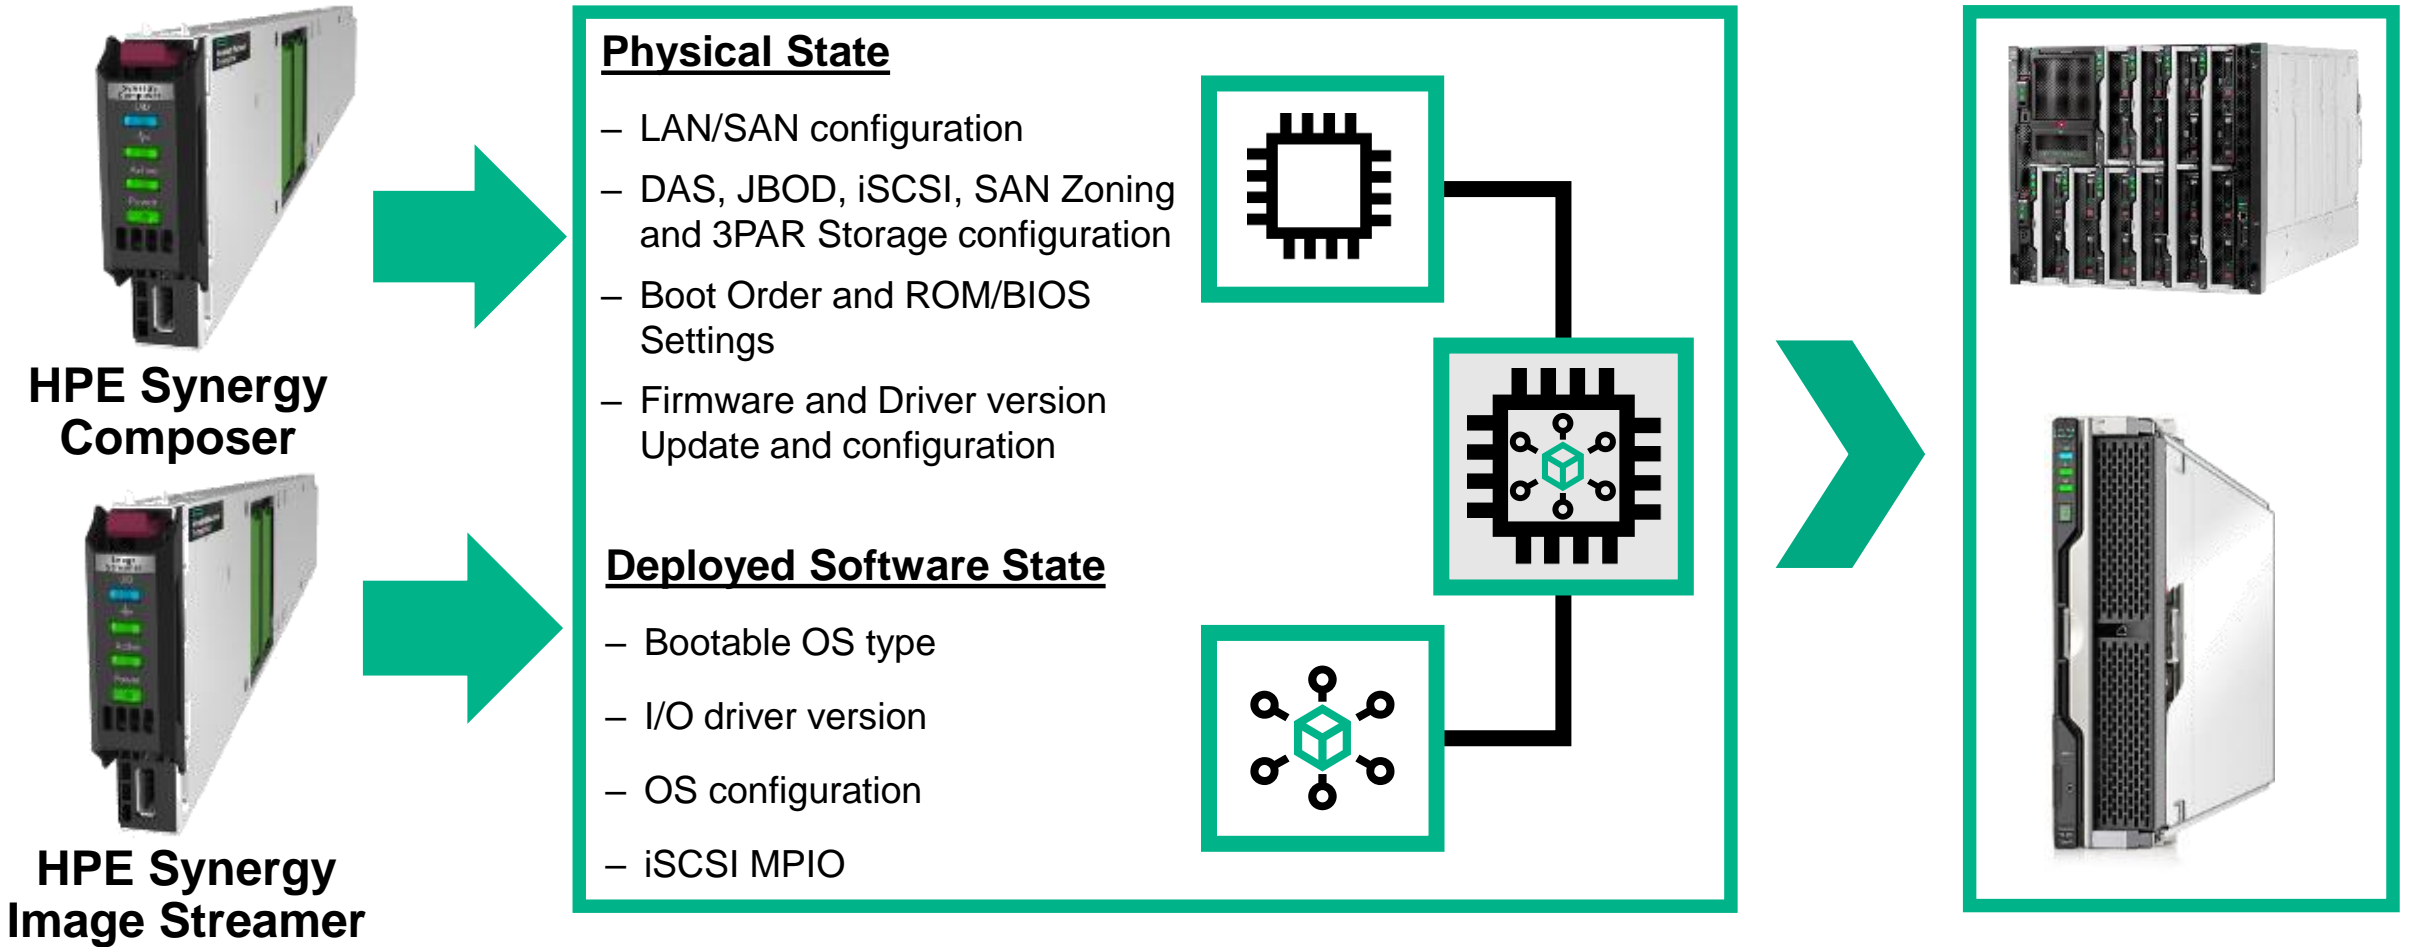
HPE Synergy Composer

HPE Synergy Image Streamer

Physical State

– LAN/SAN configuration

– DAS, JBOD, iSCSI, SAN Zoning and 3PAR Storage configuration

– Boot Order and ROM/BIOS Settings

– Firmware and Driver version Update and configuration

Deployed Software State

– Bootable OS type

– I/O driver version

– OS configuration

– iSCSI MPIO